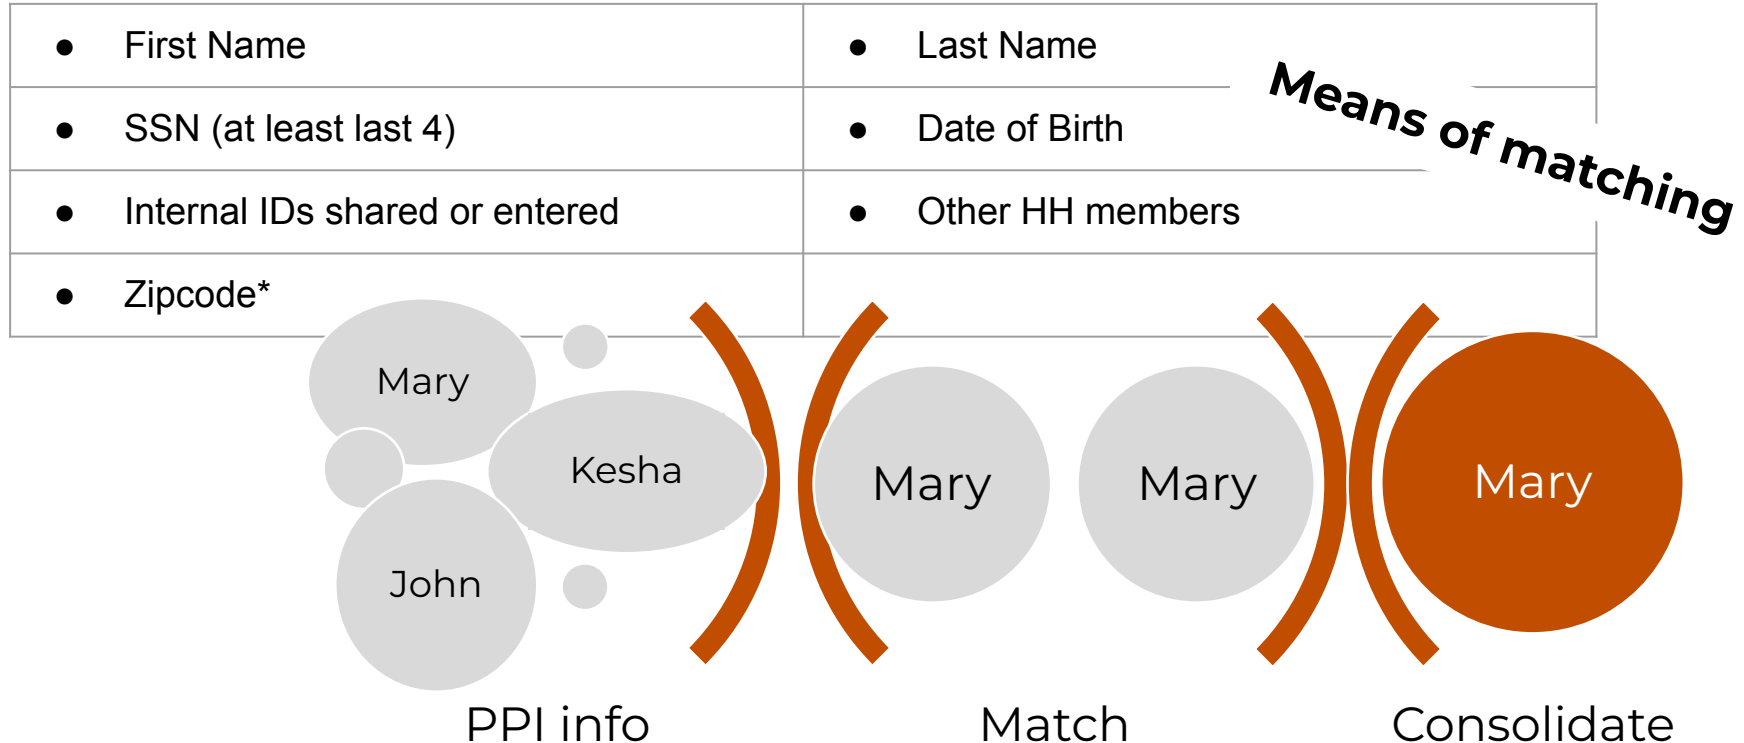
| | |
|---|---|
| • First Name | • Last Name |
| • SSN (at least last 4) | • Date of Birth |
| • Internal IDs shared or entered | • Other HH members |
| • Zipcode* | |

Means of matching

Mary

Kesha

John

Mary

Mary

Mary

PPI info

Match

Consolidate